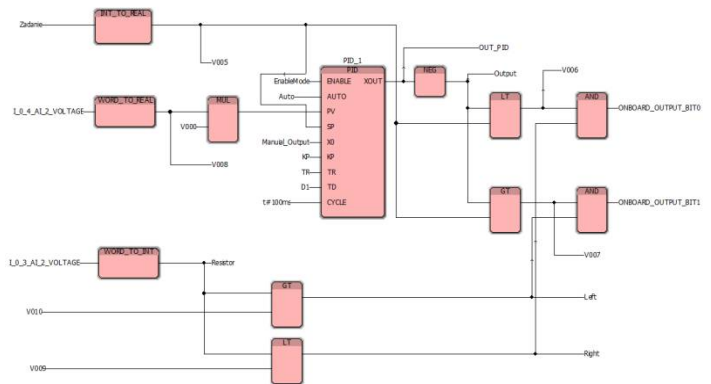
Zadanie
INT_TO_REAL
V005
PID_1
PID
EnableMode
ENABLE
XOUT
Auto
AUTO
OUT_PID
NEG
Output
V006
I_0_4_AI_2_VOLTAGE
WORD_TO_REAL
MUL
PV
LT
AND
ONBOARD_OUTPUT_BIT0
V000
SP
V008
Manual_Output
XO
KP
KP
TR
TR
D1
TD
t#100ms
CYCLE
GT
AND
ONBOARD_OUTPUT_BIT1
V007
I_0_3_AI_2_VOLTAGE
WORD_TO_INT
Resistor
GT
V010
Left
LT
V009
Right